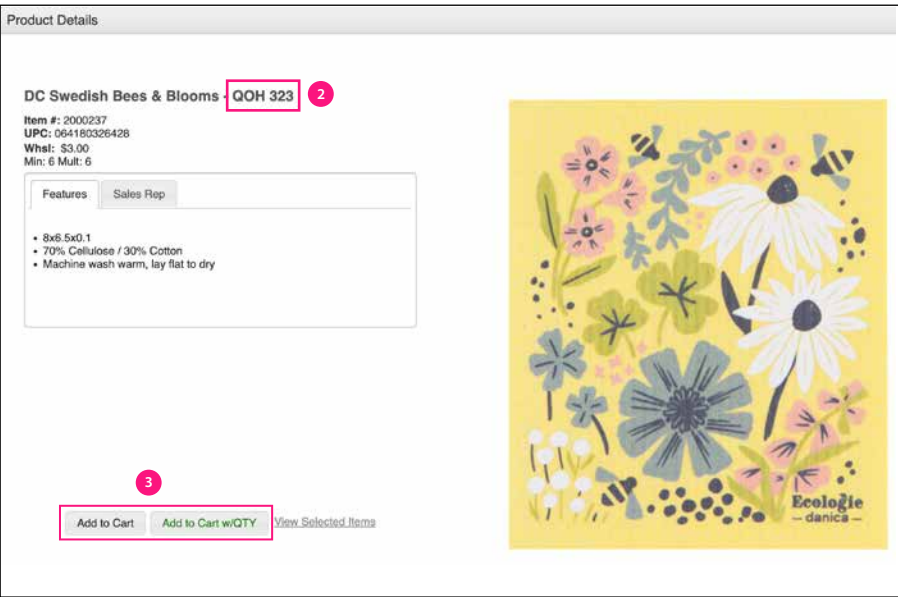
Product Details

DC Swedish Bees & Blooms - QOH 323

2

Item #: 2000237
UPC: 064180326428
Whsl: $3.00
Min: 6 Mult: 6

Features | Sales Rep

- 8x6.5x0.1
- 70% Cellulose / 30% Cotton
- Machine wash warm, lay flat to dry

3

Add to Cart | Add to Cart w/QTY | View Selected Items

Ecologie
— danica —